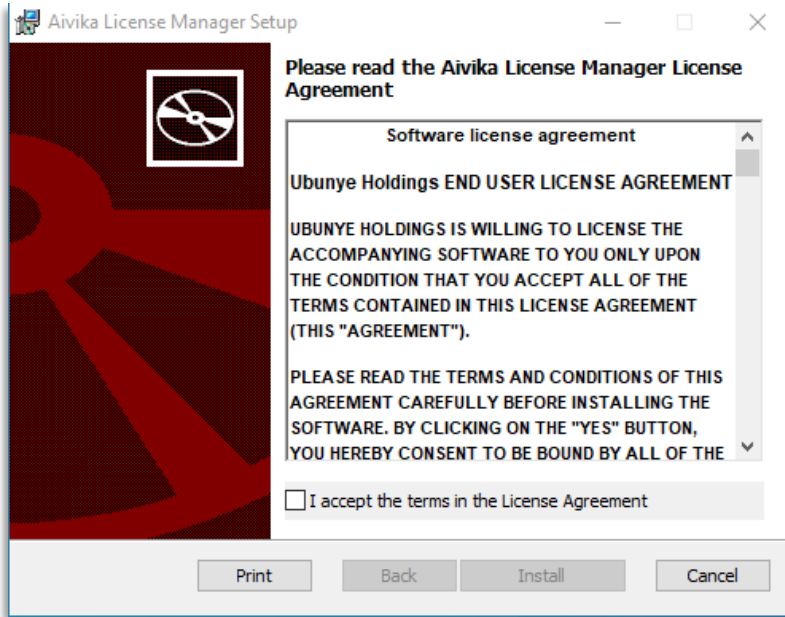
Aivika License Manager Setup

Please read the Aivika License Manager License Agreement

Software license agreement

Ubunye Holdings END USER LICENSE AGREEMENT

UBUNYE HOLDINGS IS WILLING TO LICENSE THE ACCOMPANYING SOFTWARE TO YOU ONLY UPON THE CONDITION THAT YOU ACCEPT ALL OF THE TERMS CONTAINED IN THIS LICENSE AGREEMENT (THIS "AGREEMENT").

PLEASE READ THE TERMS AND CONDITIONS OF THIS AGREEMENT CAREFULLY BEFORE INSTALLING THE SOFTWARE. BY CLICKING ON THE "YES" BUTTON, YOU HEREBY CONSENT TO BE BOUND BY ALL OF THE

I accept the terms in the License Agreement

Print Back Install Cancel